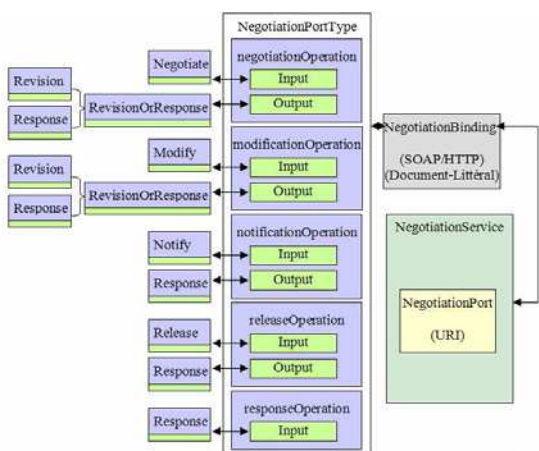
NegotiationPortType

Revision
Response
Negotiate
RevisionOrResponse
negotiationOperation
Input
Output

Revision
Response
Modify
RevisionOrResponse
modificationOperation
Input
Output

Notify
Response
notificationOperation
Input
Output

Release
Response
releaseOperation
Input
Output

Response
responseOperation
Input

NegotiationBinding
(SOAP/HTTP)
(Document-Littéral)

NegotiationService
NegotiationPort
(URI)